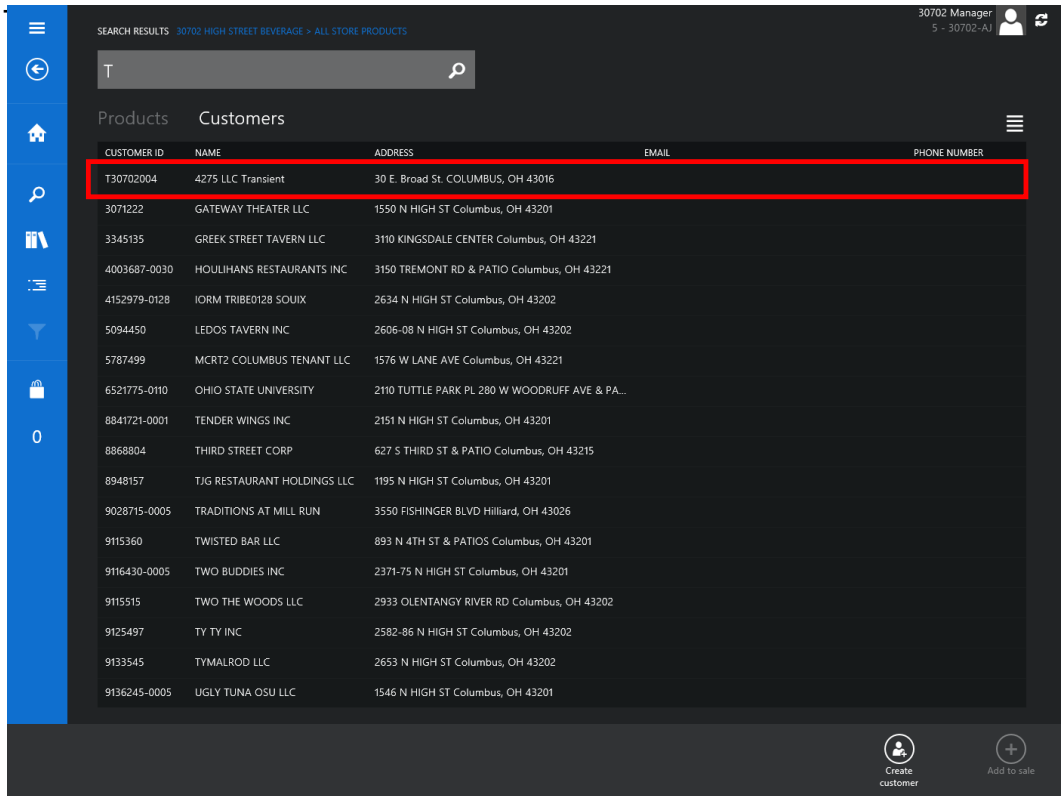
SEARCH RESULTS 30702 HIGH STREET BEVERAGE > ALL STORE PRODUCTS

30702 Manager
5 - 30702-AJ

T

0

Products Customers

| CUSTOMER ID | NAME | ADDRESS | EMAIL | PHONE NUMBER |
|---|---|---|---|---|
| T30702004 | 4275 LLC Transient | 30 E. Broad St. COLUMBUS, OH 43016 | | |
| 3071222 | GATEWAY THEATER LLC | 1550 N HIGH ST Columbus, OH 43201 | | |
| 3345135 | GREEK STREET TAVERN LLC | 3110 KINGSDALE CENTER Columbus, OH 43221 | | |
| 4003687-0030 | HOULIHANS RESTAURANTS INC | 3150 TREMONT RD & PATIO Columbus, OH 43221 | | |
| 4152979-0128 | IORM TRIBE0128 SOUIX | 2634 N HIGH ST Columbus, OH 43202 | | |
| 5094450 | LEDOS TAVERN INC | 2606-08 N HIGH ST Columbus, OH 43202 | | |
| 5787499 | MCRT2 COLUMBUS TENANT LLC | 1576 W LANE AVE Columbus, OH 43221 | | |
| 6521775-0110 | OHIO STATE UNIVERSITY | 2110 TUTTLE PARK PL 280 W WOODRUFF AVE & PA... | | |
| 8841721-0001 | TENDER WINGS INC | 2151 N HIGH ST Columbus, OH 43201 | | |
| 8868804 | THIRD STREET CORP | 627 S THIRD ST & PATIO Columbus, OH 43215 | | |
| 8948157 | TJG RESTAURANT HOLDINGS LLC | 1195 N HIGH ST Columbus, OH 43201 | | |
| 9028715-0005 | TRADITIONS AT MILL RUN | 3550 FISHINGER BLVD Hilliard, OH 43026 | | |
| 9115360 | TWISTED BAR LLC | 893 N 4TH ST & PATIOS Columbus, OH 43201 | | |
| 9116430-0005 | TWO BUDDIES INC | 2371-75 N HIGH ST Columbus, OH 43201 | | |
| 9115515 | TWO THE WOODS LLC | 2933 OLENTANGY RIVER RD Columbus, OH 43202 | | |
| 9125497 | TY TY INC | 2582-86 N HIGH ST Columbus, OH 43202 | | |
| 9133545 | TYMALROD LLC | 2653 N HIGH ST Columbus, OH 43202 | | |
| 9136245-0005 | UGLY TUNA OSU LLC | 1546 N HIGH ST Columbus, OH 43201 | | |

Create customer
Add to sale